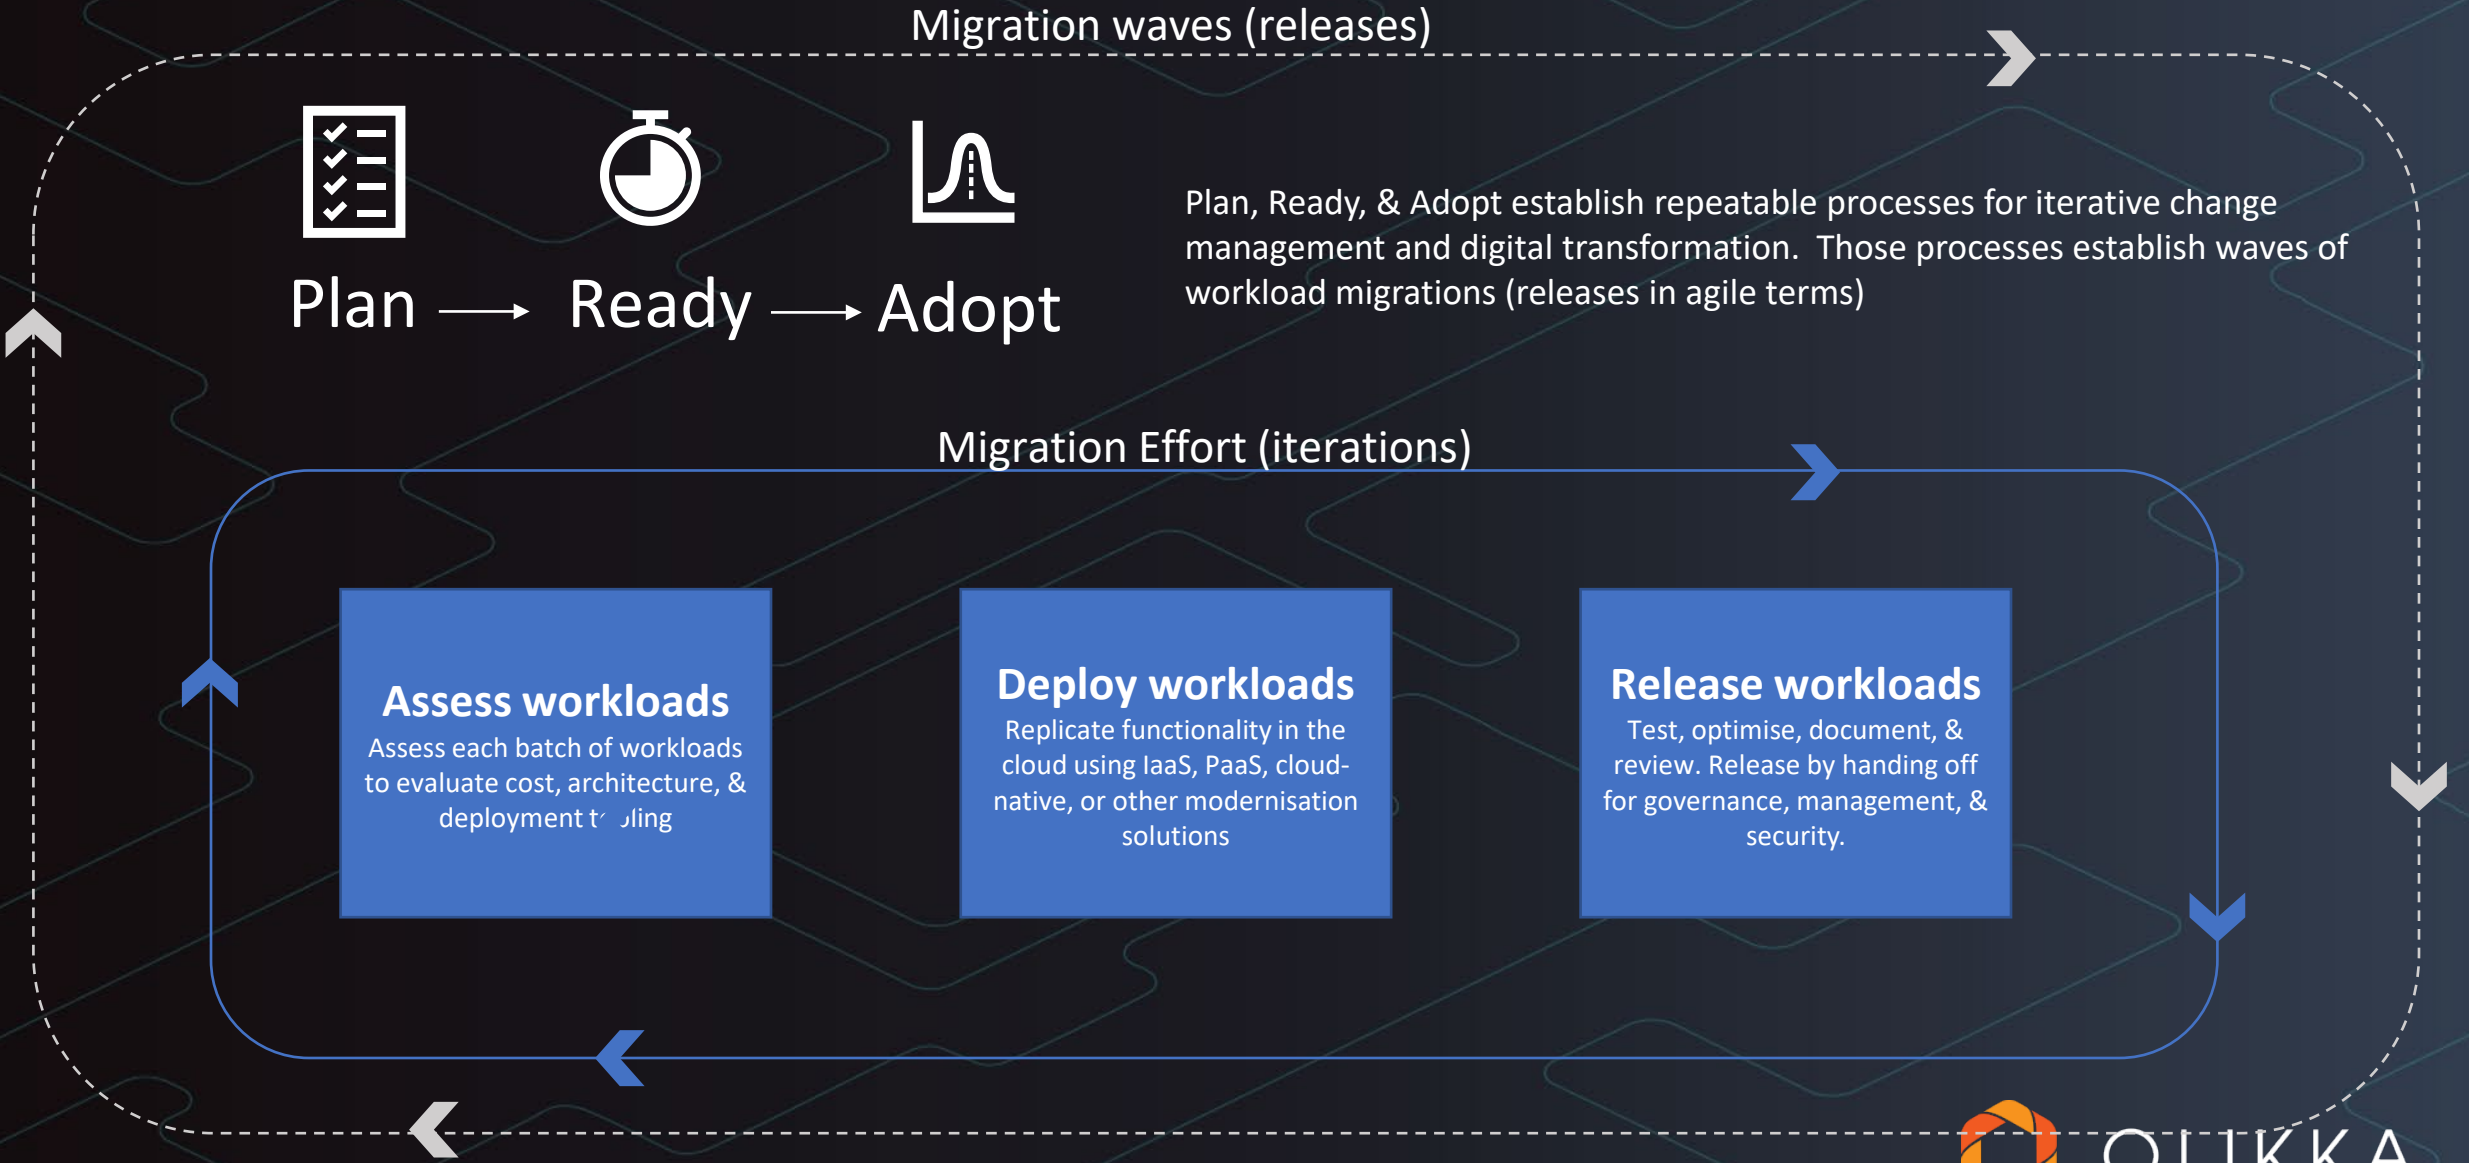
Migration waves (releases)

Plan → Ready → Adopt

Plan, Ready, & Adopt establish repeatable processes for iterative change management and digital transformation. Those processes establish waves of workload migrations (releases in agile terms)

Migration Effort (iterations)

**Assess workloads**
Assess each batch of workloads to evaluate cost, architecture, & deployment t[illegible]ling

**Deploy workloads**
Replicate functionality in the cloud using IaaS, PaaS, cloud-native, or other modernisation solutions

**Release workloads**
Test, optimise, document, & review. Release by handing off for governance, management, & security.

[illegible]